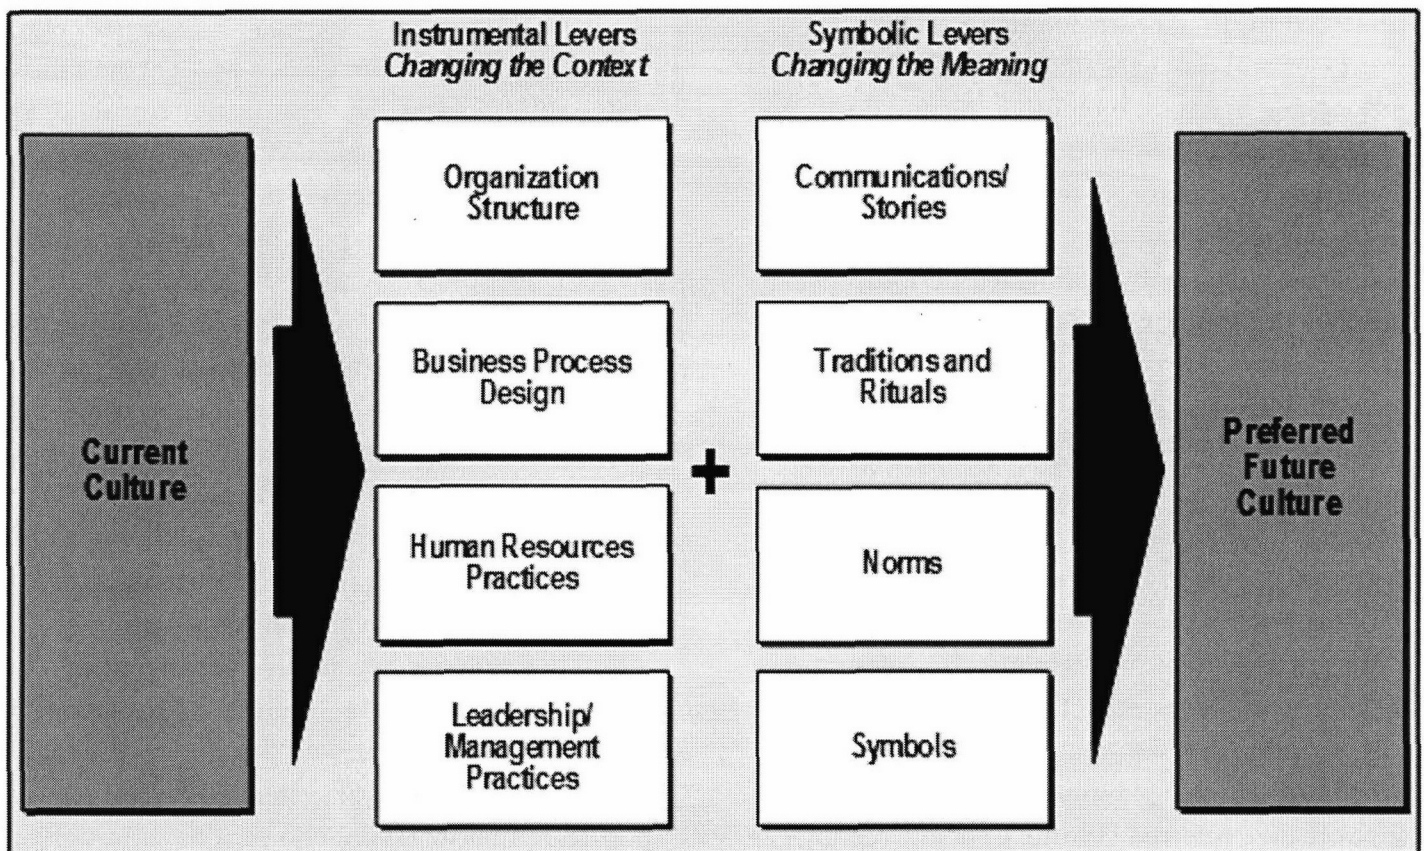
Instrumental Levers
*Changing the Context*

Symbolic Levers
*Changing the Meaning*

Current Culture

Organization Structure

Business Process Design

Human Resources Practices

Leadership/ Management Practices

+

Communications/ Stories

Traditions and Rituals

Norms

Symbols

Preferred Future Culture